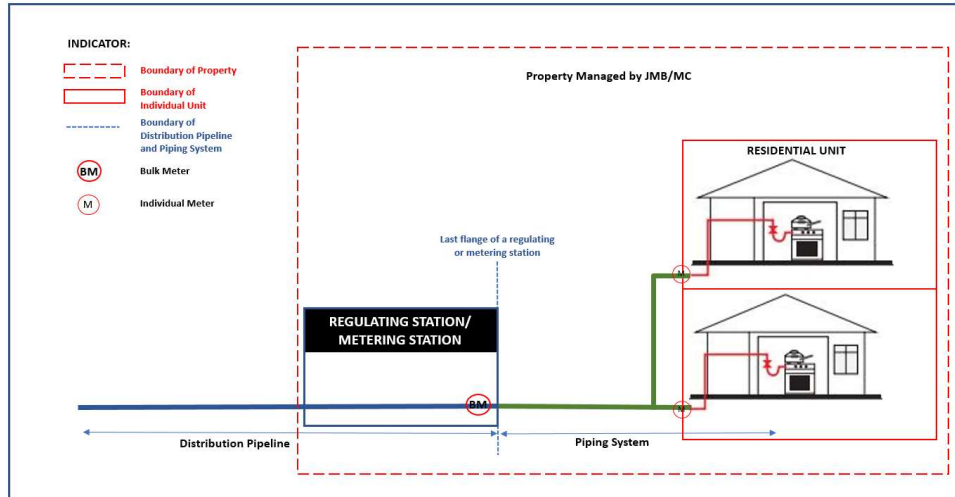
INDICATOR:

Boundary of Property

Boundary of Individual Unit

Boundary of Distribution Pipeline and Piping System

BM Bulk Meter

M Individual Meter

Property Managed by JMB/MC

RESIDENTIAL UNIT

Last flange of a regulating or metering station

REGULATING STATION/ METERING STATION

BM

M

M

Distribution Pipeline

Piping System